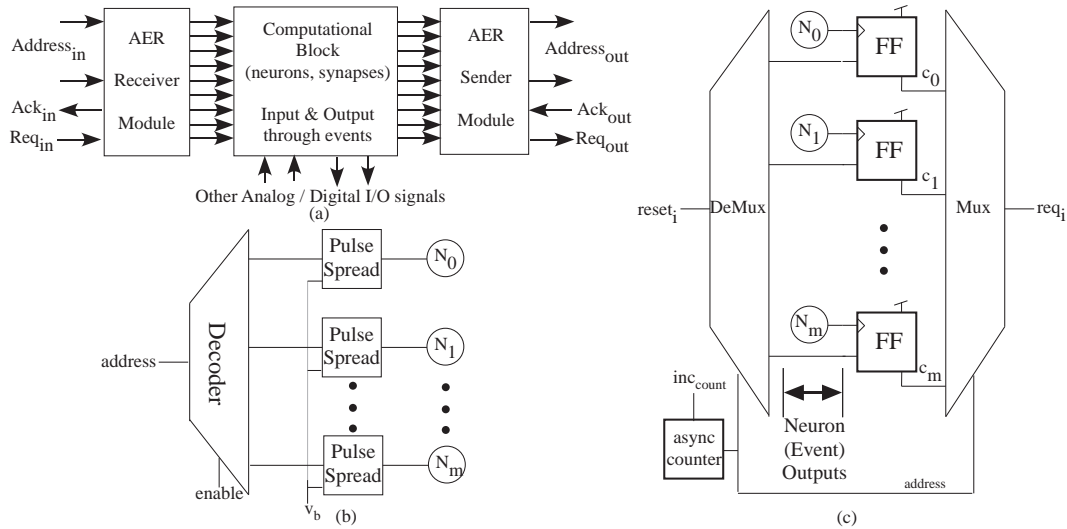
Address$_{in}$
Ack$_{in}$
Req$_{in}$
AER Receiver Module
Computational Block (neurons, synapses)
Input & Output through events
AER Sender Module
Address$_{out}$
Ack$_{out}$
Req$_{out}$
Other Analog / Digital I/O signals
(a)

address
Decoder
enable
Pulse Spread
Pulse Spread
Pulse Spread
$N_0$
$N_1$
$N_m$
$v_b$
(b)

$N_0$
FF
$c_0$
$N_1$
FF
$c_1$
$N_m$
FF
$c_m$
reset$_i$
DeMux
Mux
req$_i$
inc$_{count}$
async counter
Neuron (Event) Outputs
address
(c)